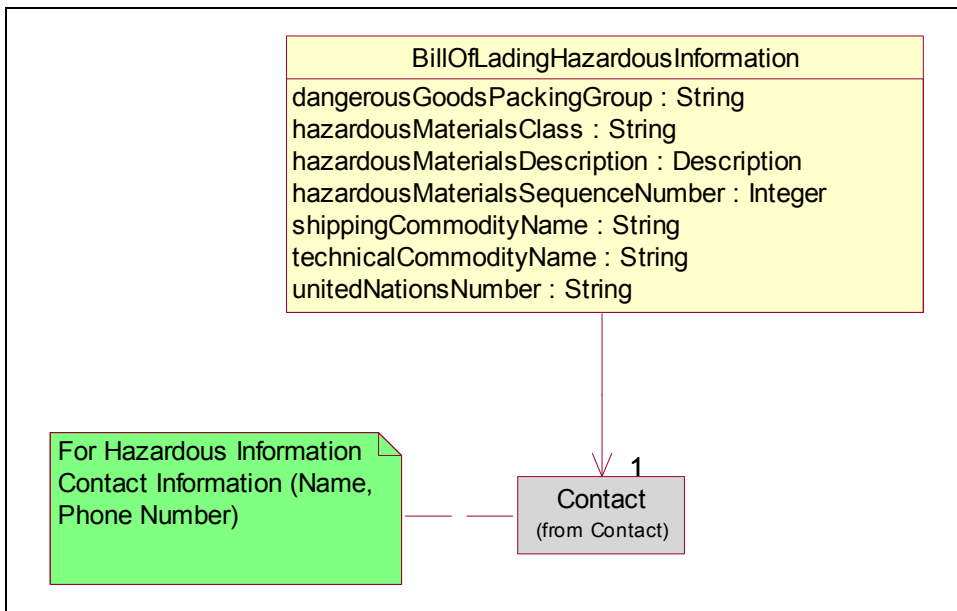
BillOfLadingHazardousInformation
dangerousGoodsPackingGroup : String
hazardousMaterialsClass : String
hazardousMaterialsDescription : Description
hazardousMaterialsSequenceNumber : Integer
shippingCommodityName : String
technicalCommodityName : String
unitedNationsNumber : String

For Hazardous Information Contact Information (Name, Phone Number)

1

Contact
(from Contact)